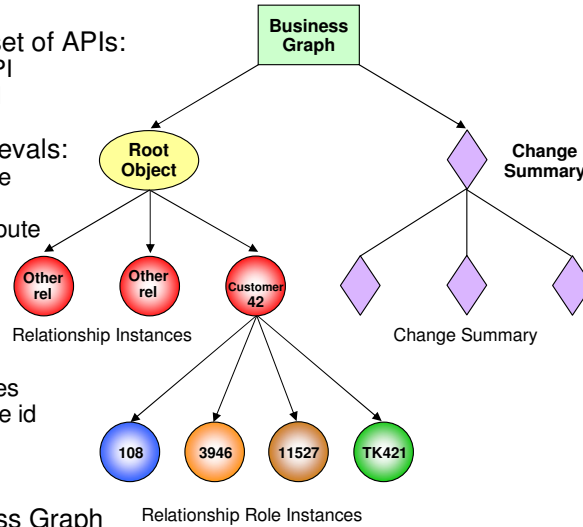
et of APIs:
PI

evals:
e

bute

es
e id

ss Graph

Business Graph

Root Object

Change Summary

Other rel

Other rel

Customer 42

Relationship Instances

Change Summary

108

3946

11527

TK421

Relationship Role Instances